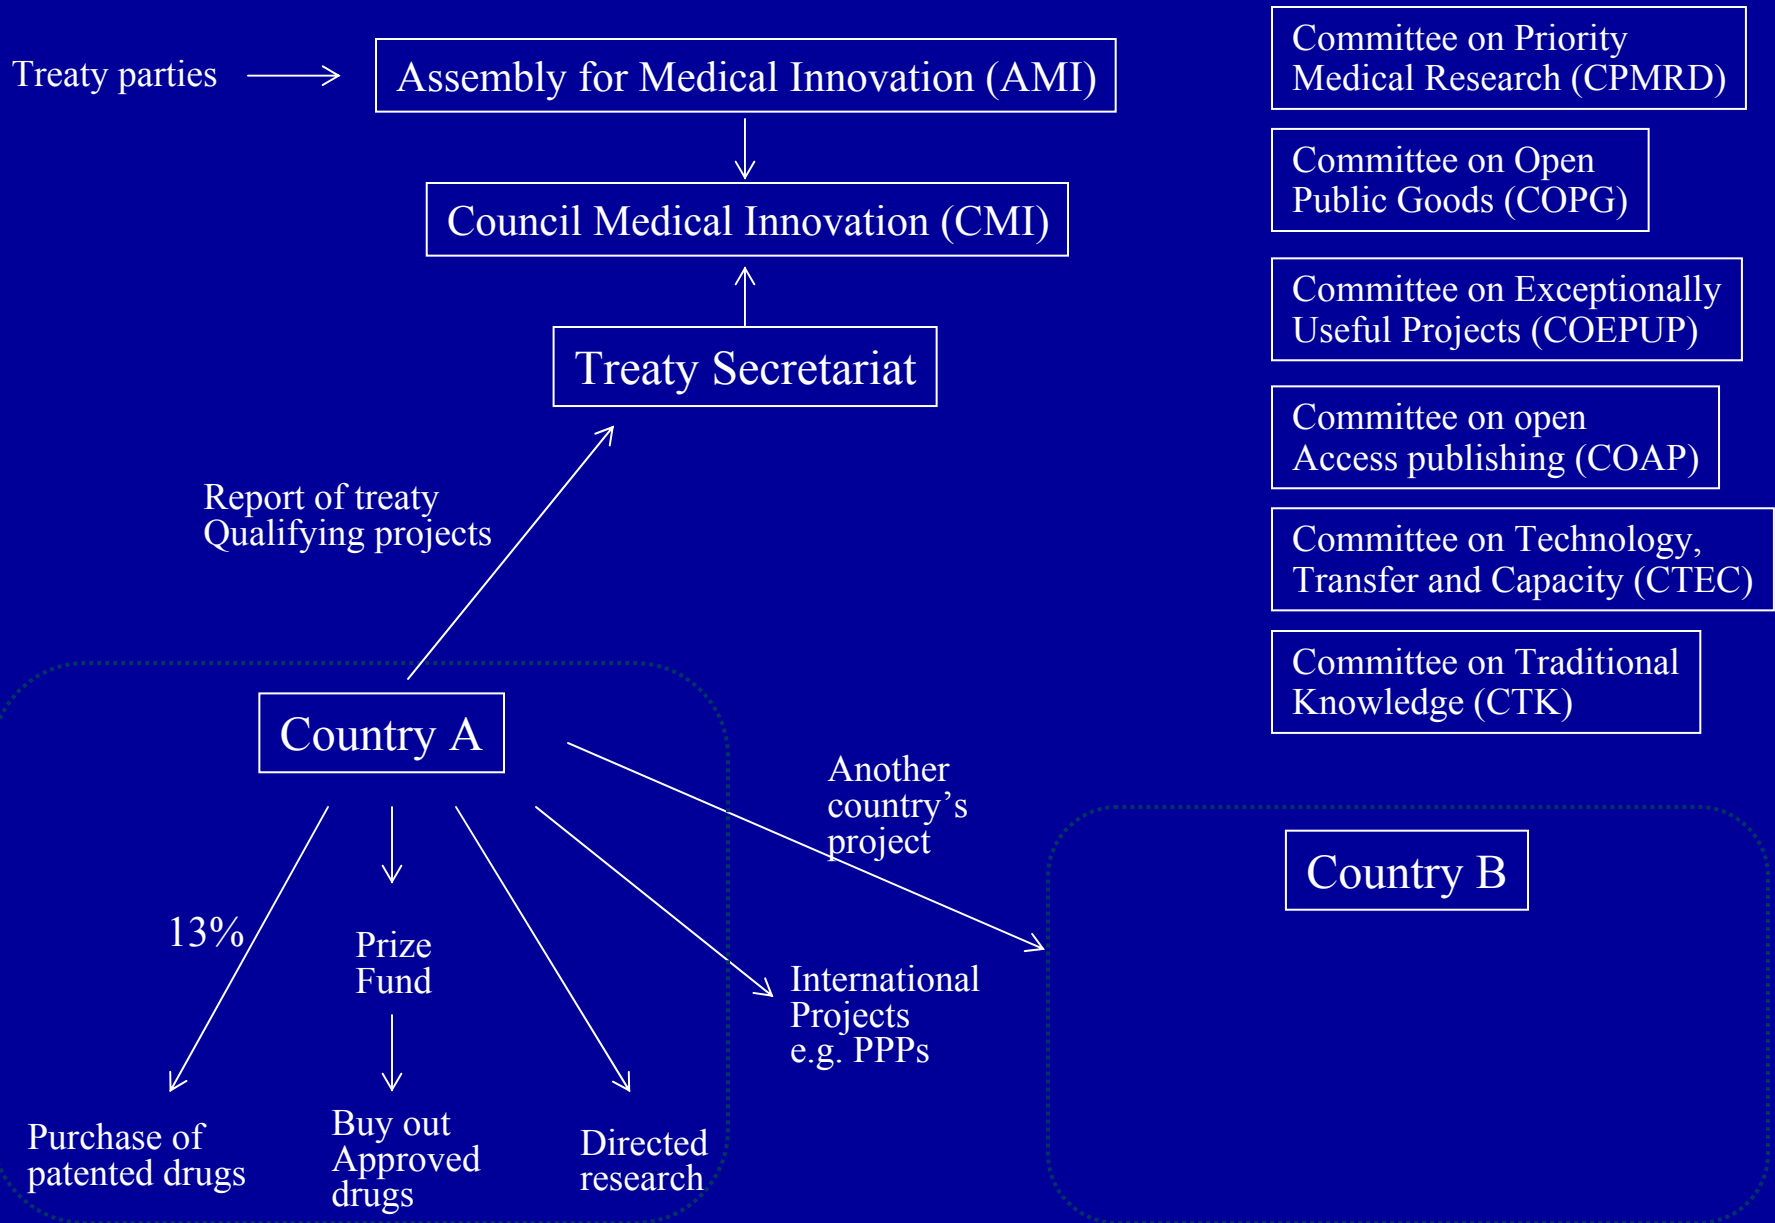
Treaty parties

Assembly for Medical Innovation (AMI)

Council Medical Innovation (CMI)

Treaty Secretariat

Report of treaty Qualifying projects

Country A

13%

Prize Fund

Purchase of patented drugs

Buy out Approved drugs

Directed research

International Projects e.g. PPPs

Another country’s project

Country B

Committee on Priority Medical Research (CPMRD)

Committee on Open Public Goods (COPG)

Committee on Exceptionally Useful Projects (COEPUP)

Committee on open Access publishing (COAP)

Committee on Technology, Transfer and Capacity (CTEC)

Committee on Traditional Knowledge (CTK)